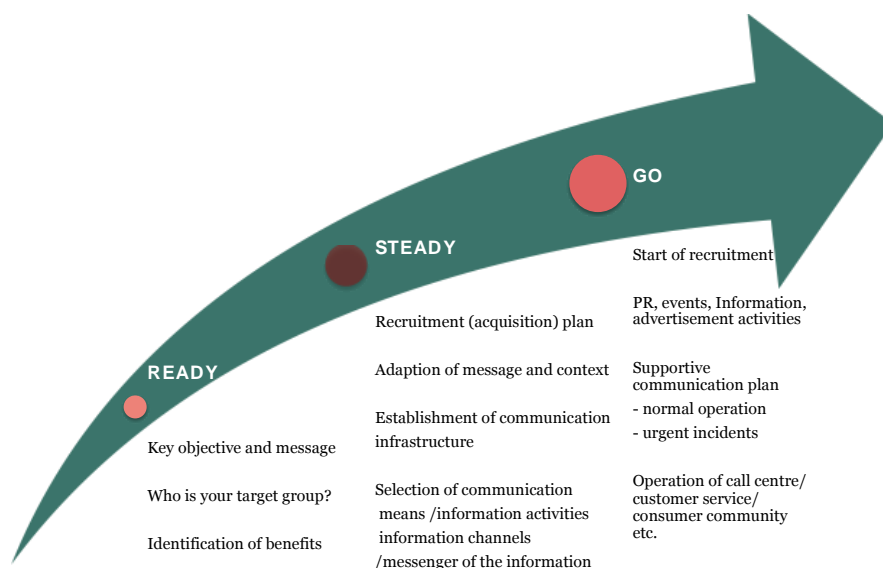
READY

Key objective and message

Who is your target group?

Identification of benefits

STEADY

Recruitment (acquisition) plan

Adaption of message and context

Establishment of communication infrastructure

Selection of communication means /information activities information channels /messenger of the information

GO

Start of recruitment

PR, events, Information, advertisement activities

Supportive communication plan
- normal operation
- urgent incidents

Operation of call centre/ customer service/ consumer community etc.